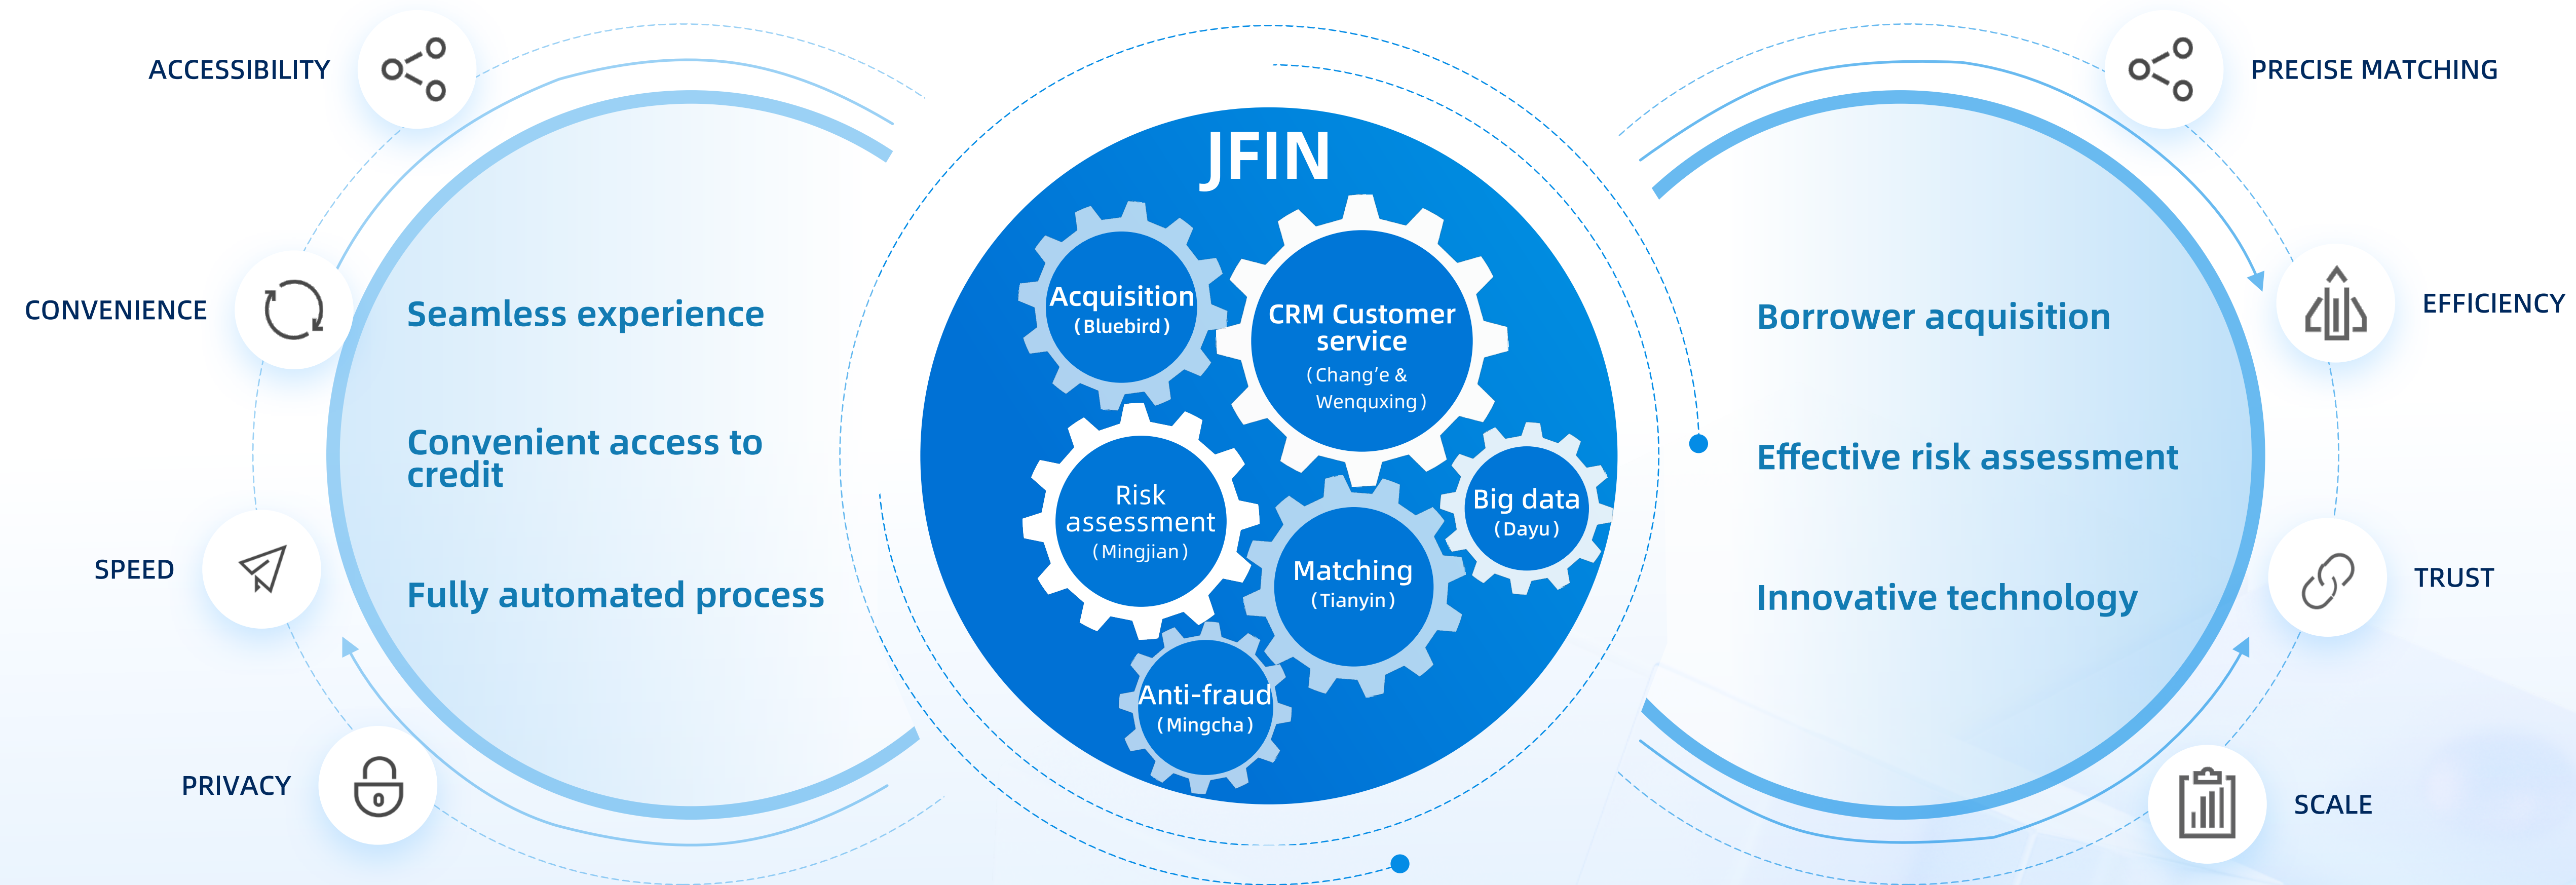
ACCESSIBILITY

CONVENIENCE

SPEED

PRIVACY

Seamless experience

Convenient access to credit

Fully automated process

JFIN

Acquisition (Bluebird)

CRM Customer service (Chang'e & Wenquxing)

Risk assessment (Mingjian)

Big data (Dayu)

Matching (Tianyin)

Anti-fraud (Mingcha)

Borrower acquisition

Effective risk assessment

Innovative technology

PRECISE MATCHING

EFFICIENCY

TRUST

SCALE